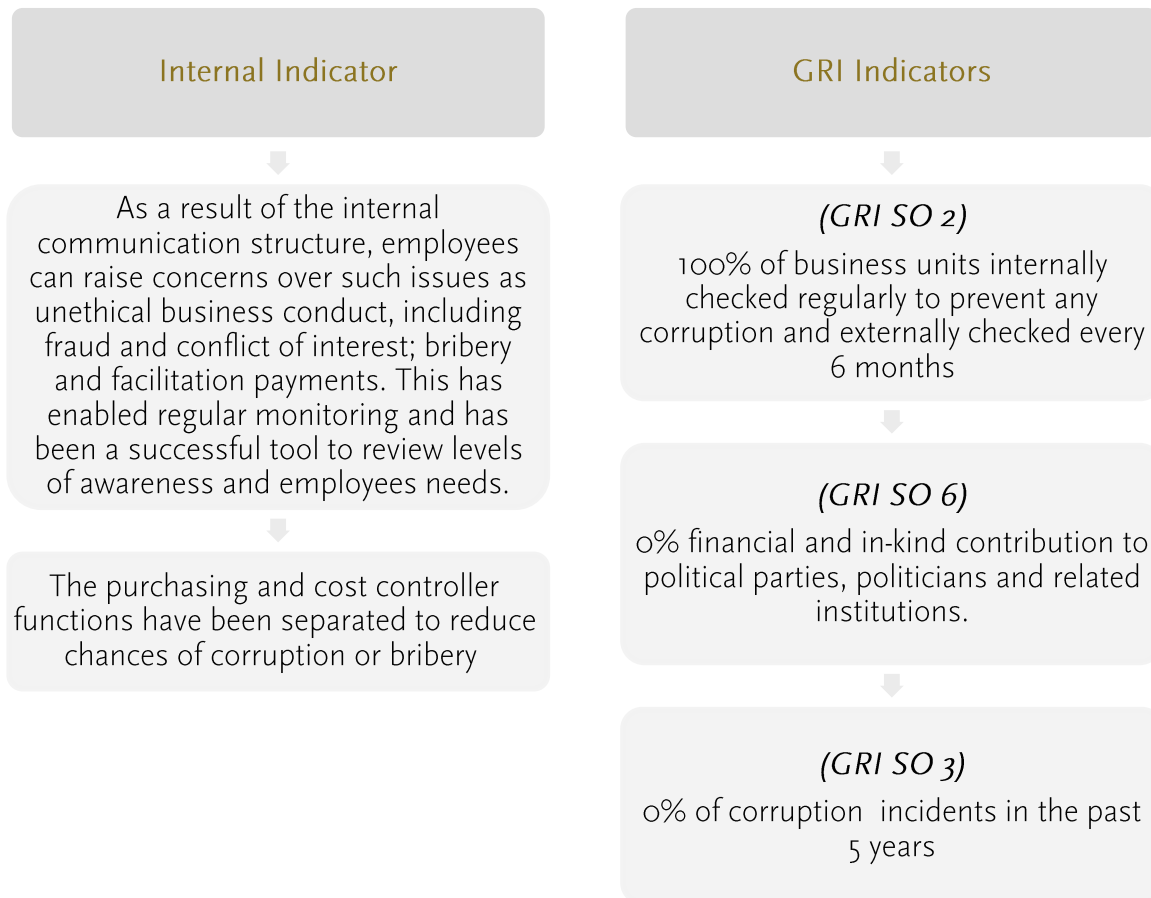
Internal Indicator

As a result of the internal communication structure, employees can raise concerns over such issues as unethical business conduct, including fraud and conflict of interest; bribery and facilitation payments. This has enabled regular monitoring and has been a successful tool to review levels of awareness and employees needs.

The purchasing and cost controller functions have been separated to reduce chances of corruption or bribery

GRI Indicators

(GRI SO 2)

100% of business units internally checked regularly to prevent any corruption and externally checked every 6 months

(GRI SO 6)

0% financial and in-kind contribution to political parties, politicians and related institutions.

(GRI SO 3)

0% of corruption incidents in the past 5 years